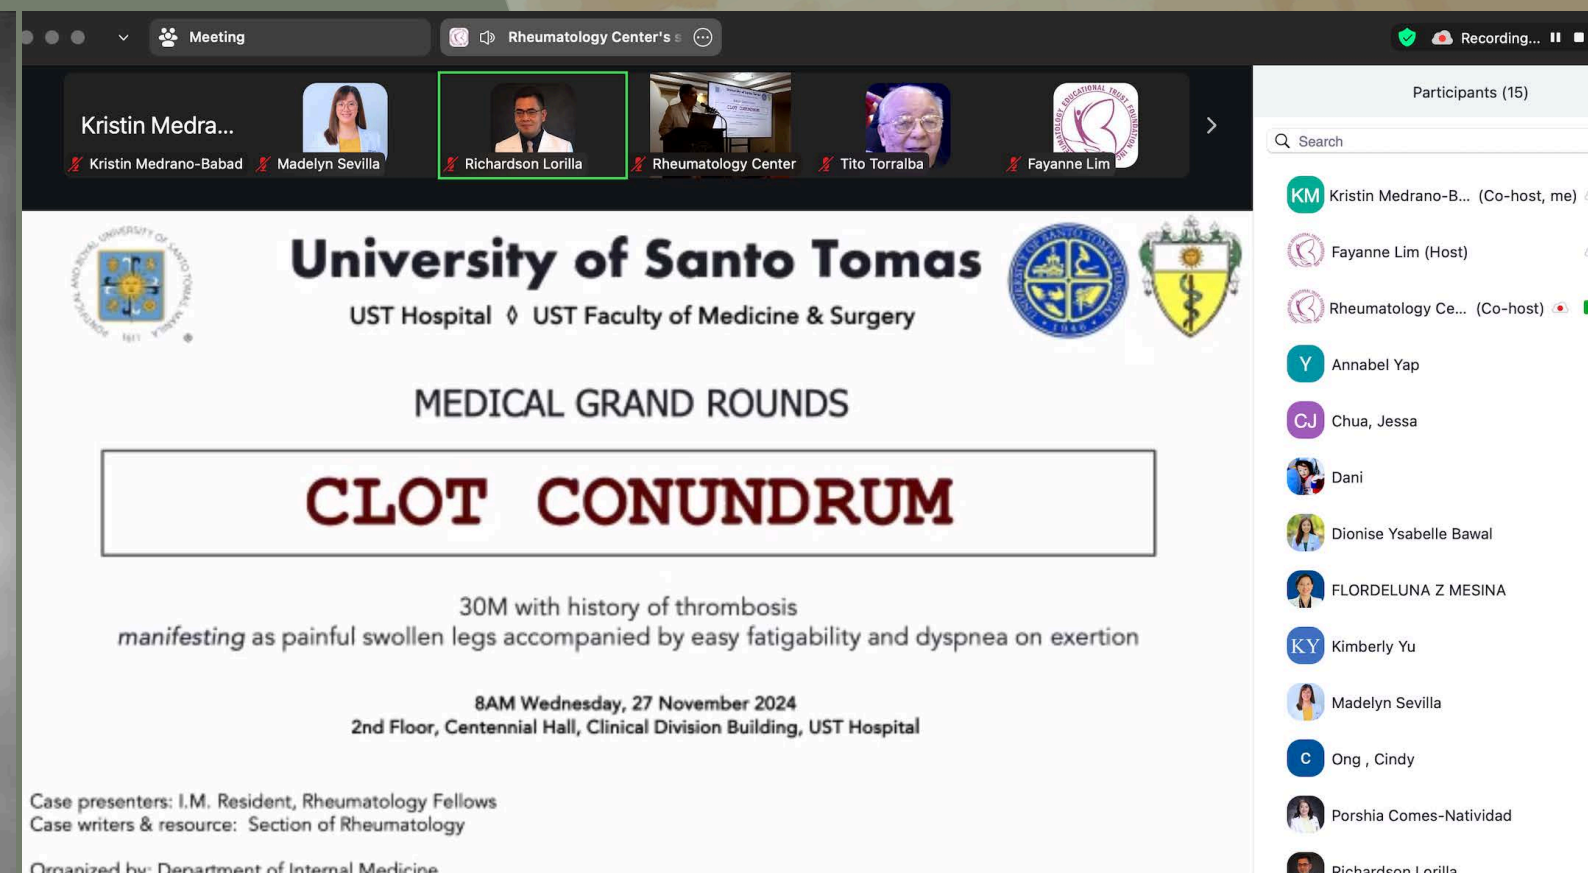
Meeting

Rheumatology Center's s

Recording...

Kristin Medra...

Kristin Medrano-Babad

Madelyn Sevilla

Richardson Lorilla

Rheumatology Center

Tito Torralba

Fayanne Lim

Participants (15)

Search

KM Kristin Medrano-B... (Co-host, me)

Fayanne Lim (Host)

Rheumatology Ce... (Co-host)

Y Annabel Yap

CJ Chua, Jessa

Dani

Dionise Ysabelle Bawal

FLORDELUNA Z MESINA

KY Kimberly Yu

Madelyn Sevilla

C Ong , Cindy

Porshia Comes-Natividad

Richardson Lorilla

University of Santo Tomas

UST Hospital ◊ UST Faculty of Medicine & Surgery

MEDICAL GRAND ROUNDS

CLOT CONUNDRUM

30M with history of thrombosis
*manifesting* as painful swollen legs accompanied by easy fatigability and dyspnea on exertion

8AM Wednesday, 27 November 2024
2nd Floor, Centennial Hall, Clinical Division Building, UST Hospital

Case presenters: I.M. Resident, Rheumatology Fellows
Case writers & resource: Section of Rheumatology

Organized by: Department of Internal Medicine